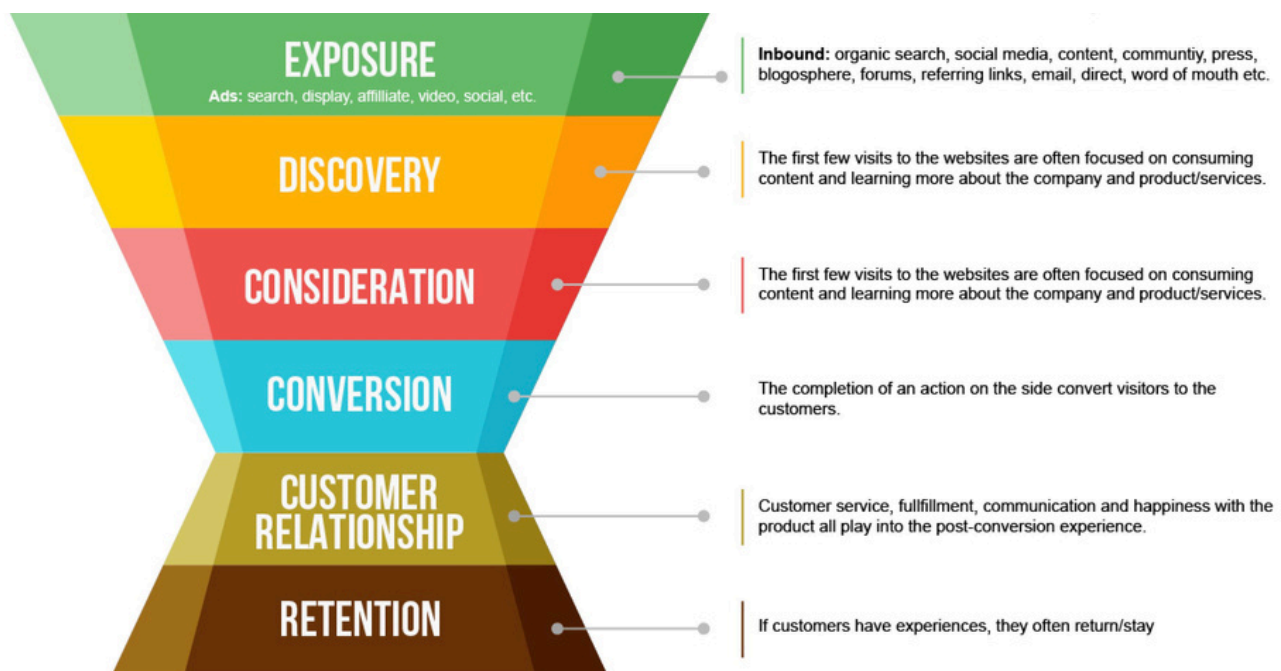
EXPOSURE
Ads: search, display, affiliate, video, social, etc.

Inbound: organic search, social media, content, communtiy, press, blogosphere, forums, referring links, email, direct, word of mouth etc.

DISCOVERY

The first few visits to the websites are often focused on consuming content and learning more about the company and product/services.

CONSIDERATION

The first few visits to the websites are often focused on consuming content and learning more about the company and product/services.

CONVERSION

The completion of an action on the side convert visitors to the customers.

CUSTOMER RELATIONSHIP

Customer service, fullfillment, communication and happiness with the product all play into the post-conversion experience.

RETENTION

If customers have experiences, they often return/stay